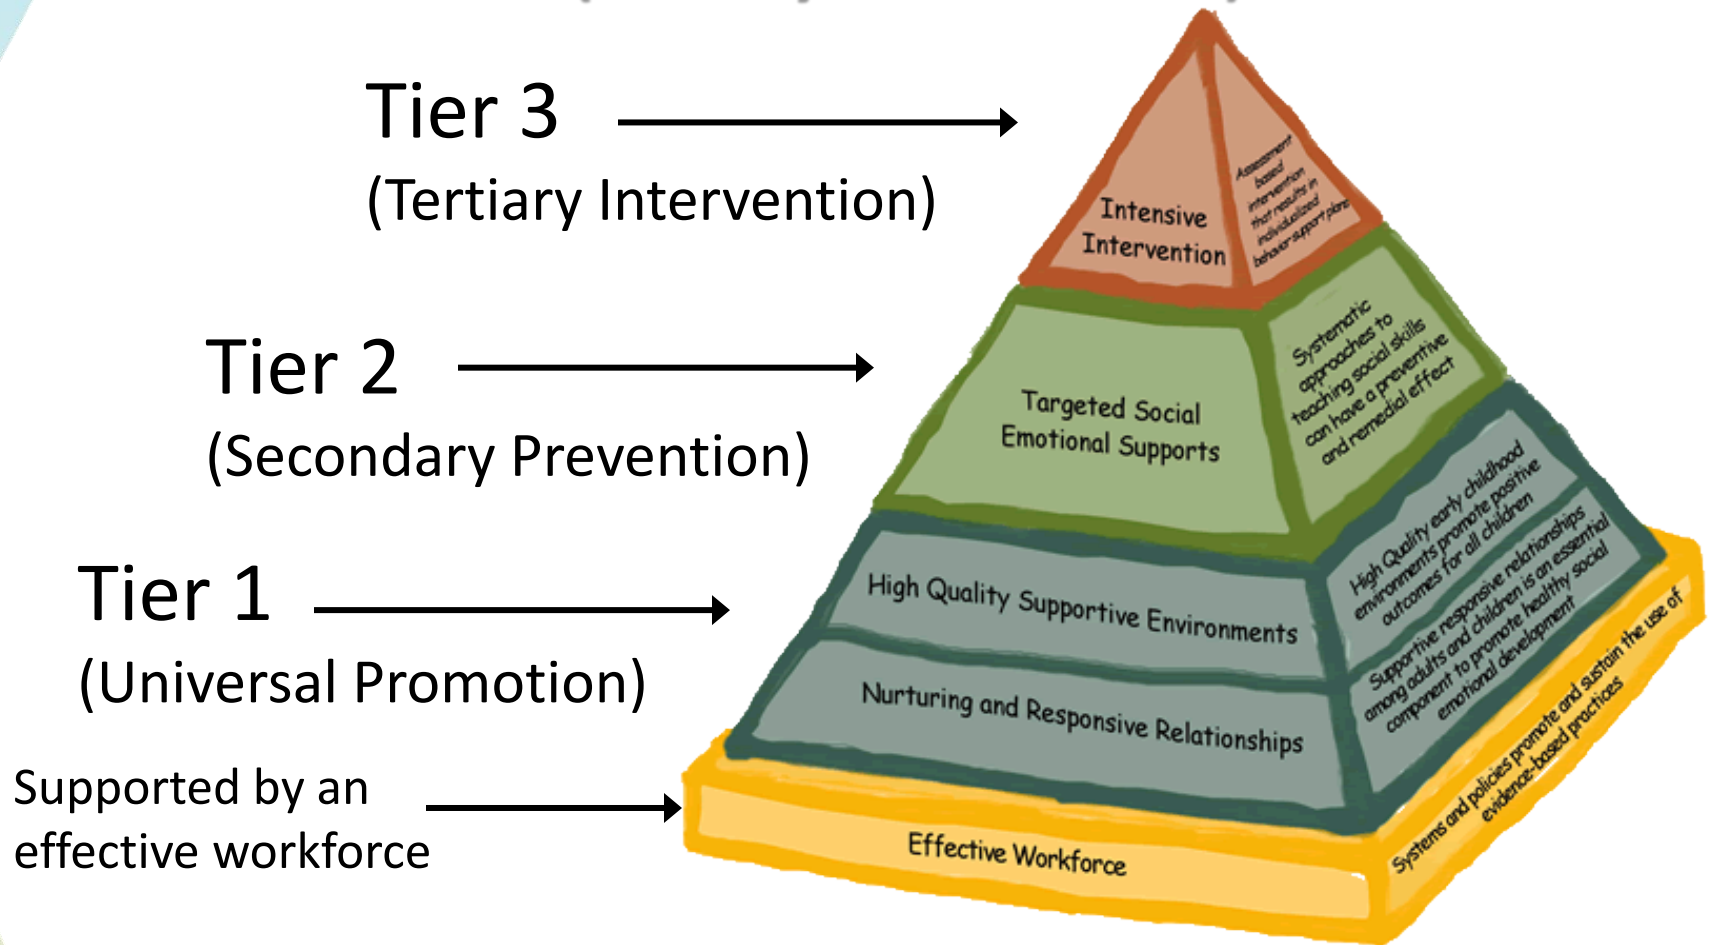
Tier 3
(Tertiary Intervention)

Tier 2
(Secondary Prevention)

Tier 1
(Universal Promotion)

Supported by an effective workforce

Intensive Intervention

Assessment based intervention that results in individualized behavior support plans

Targeted Social Emotional Supports

Systematic approaches to teaching social skills can have a preventive and remedial effect

High Quality Supportive Environments

High Quality early childhood environments promote positive outcomes for all children

Nurturing and Responsive Relationships

Supportive responsive relationships among adults and children is an essential component to promote healthy social emotional development

Effective Workforce

Systems and policies promote and sustain the use of evidence-based practices